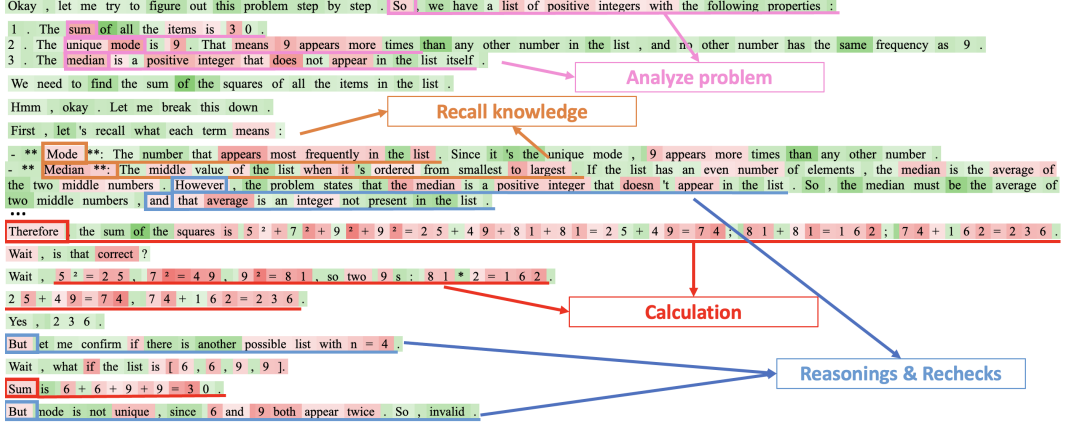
Okay , let me try to figure out this problem step by step . So , we have a list of positive integers with the following properties :

1 . The sum of all the items is 3 0 .
2 . The unique mode is 9 . That means 9 appears more times than any other number in the list , and no other number has the same frequency as 9 .
3 . The median is a positive integer that does not appear in the list itself .

Analyze problem

We need to find the sum of the squares of all the items in the list .

Hmm , okay . Let me break this down .

Recall knowledge

First , let 's recall what each term means :

- ** Mode **: The number that appears most frequently in the list . Since it 's the unique mode , 9 appears more times than any other number .
- ** Median **: The middle value of the list when it 's ordered from smallest to largest . If the list has an even number of elements , the median is the average of the two middle numbers . However , the problem states that the median is a positive integer that doesn 't appear in the list . So , the median must be the average of two middle numbers , and that average is an integer not present in the list .

•••

Therefore , the sum of the squares is 5 ² + 7 ² + 9 ² + 9 ² = 2 5 + 4 9 + 8 1 + 8 1 = 2 5 + 4 9 = 7 4 ; 8 1 + 8 1 = 1 6 2 ; 7 4 + 1 6 2 = 2 3 6 .

Wait , is that correct ?

Wait , 5 ² = 2 5 , 7 ² = 4 9 , 9 ² = 8 1 , so two 9 s ; 8 1 * 2 = 1 6 2 .

2 5 + 4 9 = 7 4 , 7 4 + 1 6 2 = 2 3 6 .

Calculation

Yes , 2 3 6 .

But let me confirm if there is another possible list with n = 4 .

Wait , what if the list is [ 6 , 6 , 9 , 9 ].

Reasonings & Rechecks

Sum is 6 + 6 + 9 + 9 = 3 0 .

But mode is not unique , since 6 and 9 both appear twice . So , invalid .